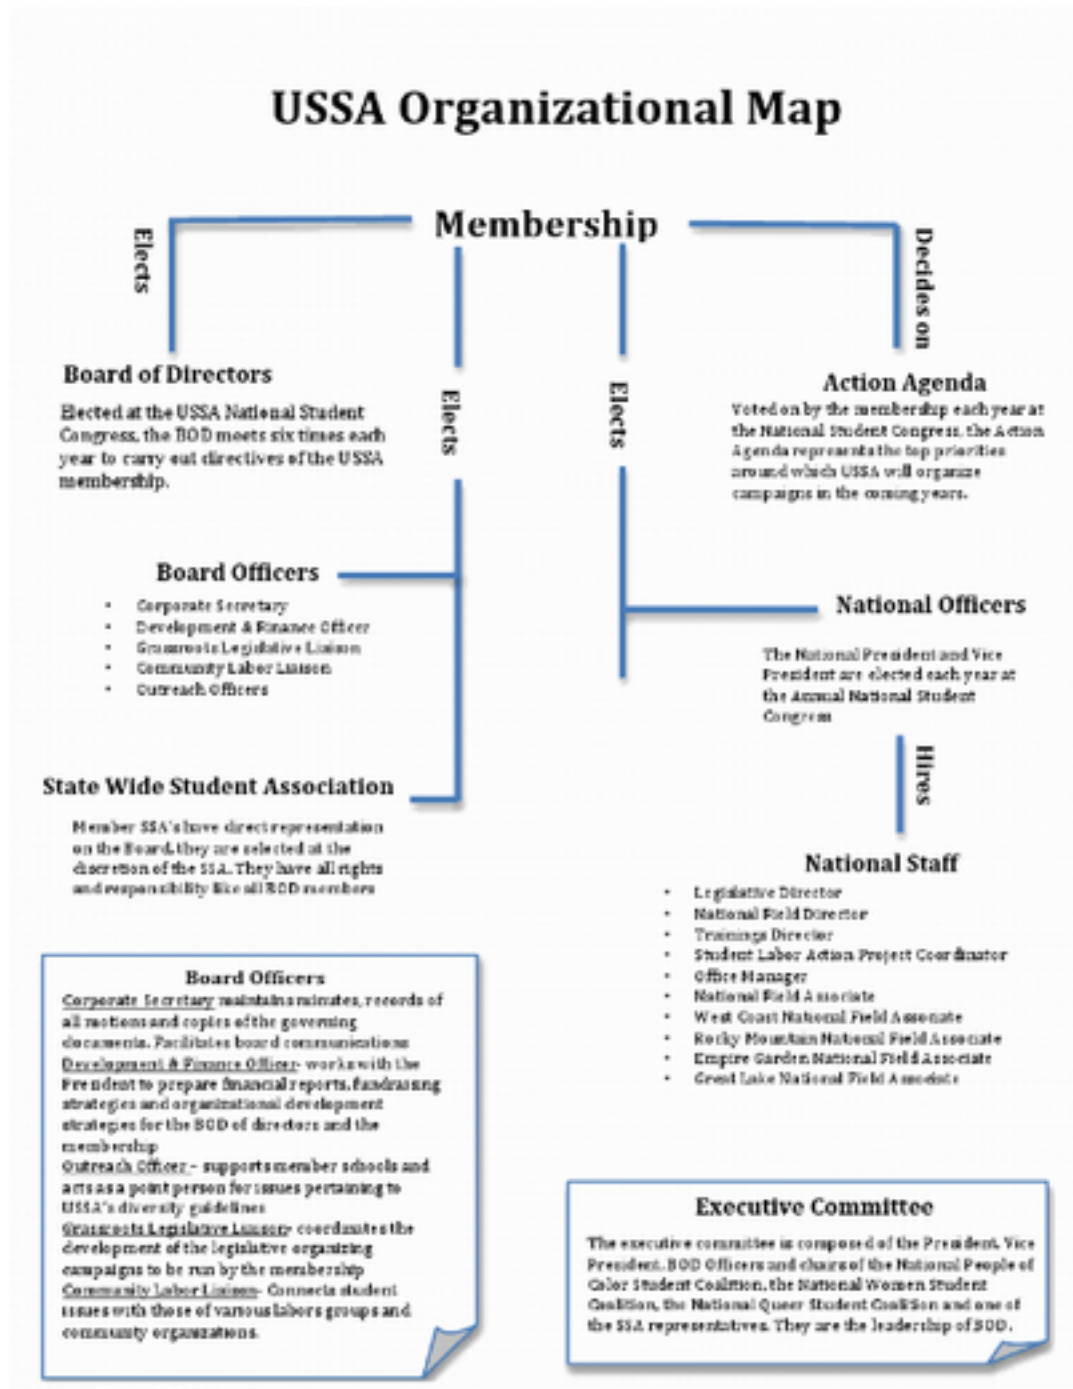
USSA Organizational Map

Membership

Elects

Decides on

Board of Directors

Elected at the USSA National Student Congress, the BOD meets six times each year to carry out directives of the USSA membership.

Elects

Elects

Action Agenda

Voted on by the membership each year at the National Student Congress, the Action Agenda represents the top priorities around which USSA will organize campaigns in the coming years.

Board Officers

- Corporate Secretary
- Development & Finance Officer
- Grassroots Legislative Liaison
- Community Labor Liaison
- Outreach Officers

National Officers

The National President and Vice President are elected each year at the Annual National Student Congress

Hires

State Wide Student Association

Member SSA's have direct representation on the Board, they are selected at the discretion of the SSA. They have all rights and responsibility like all BOD members

National Staff

- Legislative Director
- National Field Director
- Trainings Director
- Student Labor Action Project Coordinator
- Office Manager
- National Field Associate
- West Coast National Field Associate
- Rocky Mountain National Field Associate
- Empire Garden National Field Associate
- Great Lake National Field Associate

Board Officers

Corporate Secretary maintains minutes, records of all motions and copies of the governing documents. Facilitates board communications
Development & Finance Officer- works with the President to prepare financial reports, fundraising strategies and organizational development strategies for the BOD of directors and the membership
Outreach Officer – supports member schools and acts as a point person for issues pertaining to USSA's diversity guidelines
Grassroots Legislative Liaison- coordinates the development of the legislative organizing campaigns to be run by the membership
Community Labor Liaison- Connects student issues with those of various labors groups and community organizations.

Executive Committee

The executive committee is composed of the President, Vice President, BOD Officers and chairs of the National People of Color Student Coalition, the National Women Student Coalition, the National Queer Student Coalition and one of the SSA representatives. They are the leadership of BOD.